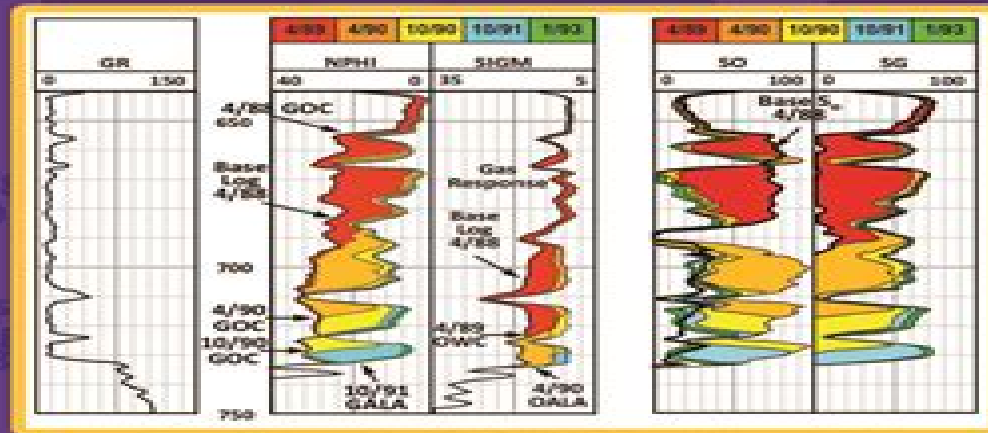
GR
0 150

4/89 4/90 10/90 10/91 1/93
NPHI
40 0
SIGM
35 5

4/88 GOC
650
Base Log 4/88
700
4/90 GOC
10/90 GOC
750
10/91 GALA
Gas Response
Base Log 4/88
4/90 OWC
4/90 OALA

4/89 4/90 10/90 10/91 1/93
SO
0 100
SG
0 100
Base $S_o$ 4/88